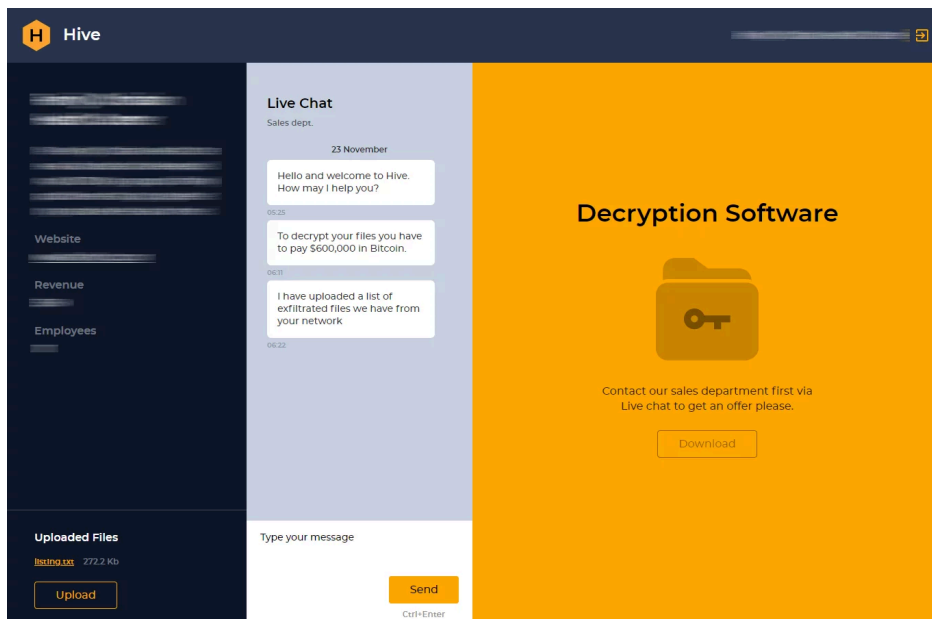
H Hive

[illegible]

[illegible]

Website
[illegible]
Revenue
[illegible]
Employees
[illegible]

Uploaded Files
listing.txt 272.2 Kb
Upload

Live Chat
Sales dept.

23 November

Hello and welcome to Hive. How may I help you?
05:25

To decrypt your files you have to pay $600,000 in Bitcoin.
06:11

I have uploaded a list of exfiltrated files we have from your network
06:22

Type your message
Send
Ctrl+Enter

Decryption Software

Contact our sales department first via Live chat to get an offer please.

Download